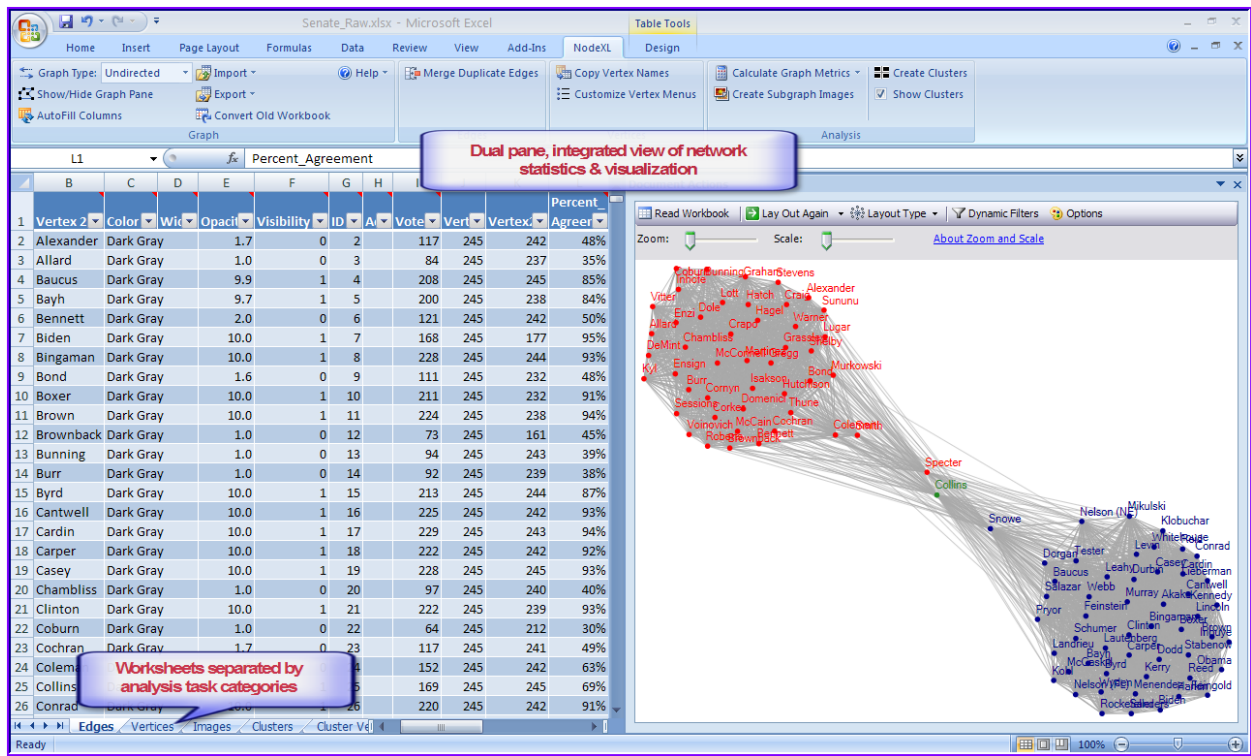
Senate_Raw.xlsx - Microsoft Excel

Table Tools

Home Insert Page Layout Formulas Data Review View Add-Ins NodeXL Design

Graph Type: Undirected
Import
Help
Merge Duplicate Edges
Copy Vertex Names
Calculate Graph Metrics
Create Clusters
Show/Hide Graph Pane
Export
Customize Vertex Menus
Create Subgraph Images
Show Clusters
AutoFill Columns
Convert Old Workbook
Graph
Analysis

L1
Percent_Agreement

Dual pane, integrated view of network statistics & visualization

| | B | C | D | E | F | G | H | I | | | |
|---|---|---|---|---|---|---|---|---|---|---|---|
| 1 | Vertex 2 | Color | Wid | Opacit | Visibility | ID | A | Vote | Vert | Vertex. | Percent_Agreem |
| 2 | Alexander | Dark Gray | | 1.7 | 0 | 2 | | 117 | 245 | 242 | 48% |
| 3 | Allard | Dark Gray | | 1.0 | 0 | 3 | | 84 | 245 | 237 | 35% |
| 4 | Baucus | Dark Gray | | 9.9 | 1 | 4 | | 208 | 245 | 245 | 85% |
| 5 | Bayh | Dark Gray | | 9.7 | 1 | 5 | | 200 | 245 | 238 | 84% |
| 6 | Bennett | Dark Gray | | 2.0 | 0 | 6 | | 121 | 245 | 242 | 50% |
| 7 | Biden | Dark Gray | | 10.0 | 1 | 7 | | 168 | 245 | 177 | 95% |
| 8 | Bingaman | Dark Gray | | 10.0 | 1 | 8 | | 228 | 245 | 244 | 93% |
| 9 | Bond | Dark Gray | | 1.6 | 0 | 9 | | 111 | 245 | 232 | 48% |
| 10 | Boxer | Dark Gray | | 10.0 | 1 | 10 | | 211 | 245 | 232 | 91% |
| 11 | Brown | Dark Gray | | 10.0 | 1 | 11 | | 224 | 245 | 238 | 94% |
| 12 | Brownback | Dark Gray | | 1.0 | 0 | 12 | | 73 | 245 | 161 | 45% |
| 13 | Bunning | Dark Gray | | 1.0 | 0 | 13 | | 94 | 245 | 243 | 39% |
| 14 | Burr | Dark Gray | | 1.0 | 0 | 14 | | 92 | 245 | 239 | 38% |
| 15 | Byrd | Dark Gray | | 10.0 | 1 | 15 | | 213 | 245 | 244 | 87% |
| 16 | Cantwell | Dark Gray | | 10.0 | 1 | 16 | | 225 | 245 | 242 | 93% |
| 17 | Cardin | Dark Gray | | 10.0 | 1 | 17 | | 229 | 245 | 243 | 94% |
| 18 | Carper | Dark Gray | | 10.0 | 1 | 18 | | 222 | 245 | 242 | 92% |
| 19 | Casey | Dark Gray | | 10.0 | 1 | 19 | | 228 | 245 | 243 | 94% |
| 20 | Chambliss | Dark Gray | | 1.0 | 0 | 20 | | 97 | 245 | 240 | 40% |
| 21 | Clinton | Dark Gray | | 10.0 | 1 | 21 | | 222 | 245 | 239 | 93% |
| 22 | Coburn | Dark Gray | | 1.0 | 0 | 22 | | 64 | 245 | 212 | 30% |
| 23 | Cochran | Dark Gray | | 1.7 | 0 | 23 | | 117 | 245 | 241 | 49% |
| 24 | Colema | | | | | 4 | | 152 | 245 | 242 | 63% |
| 25 | Collins | | | | | 5 | | 169 | 245 | 245 | 69% |
| 26 | Conrad | | | | | 26 | | 220 | 245 | 242 | 91% |

Worksheets separated by analysis task categories

Edges Vertices Images Clusters Cluster Ve

Read Workbook Lay Out Again Layout Type Dynamic Filters Options
Zoom: Scale: About Zoom and Scale

Coburn Bunning Graham Stevens Inhofe Vitter Lott Hatch Craig Alexander Sununu Enzi Dole Hagel Warner Allard Crapo Lugar DeMint Chambliss Grassley Shelby McConnell Martinez Gregg Murkowski Kyl Ensign Isakson Bond Burr Cornyn Hutchison Sessions Domenici Corker Thune McCain Cochran Voinovich Coleman Smith Roberts Brownback Bennett Specter Collins Snowe Nelson (NE) Mikulski Klobuchar Whitehouse Reid Conrad Levin Dorgan Tester Leahy Casey Durbin Cardin Lieberman Baucus Salazar Webb Akaka Cantwell Kennedy Murray Feinstein Pryor Lincoln Bingaman Boxer Clinton Brown Schumer Inouye Lautenberg Landrieu Carper Dodd Stabenow Bayh McCaskill Byrd Kerry Obama Reed Kohl Nelson Wyden Menendez Harkin Feingold Rockefeller Sanders Biden

Ready 100%